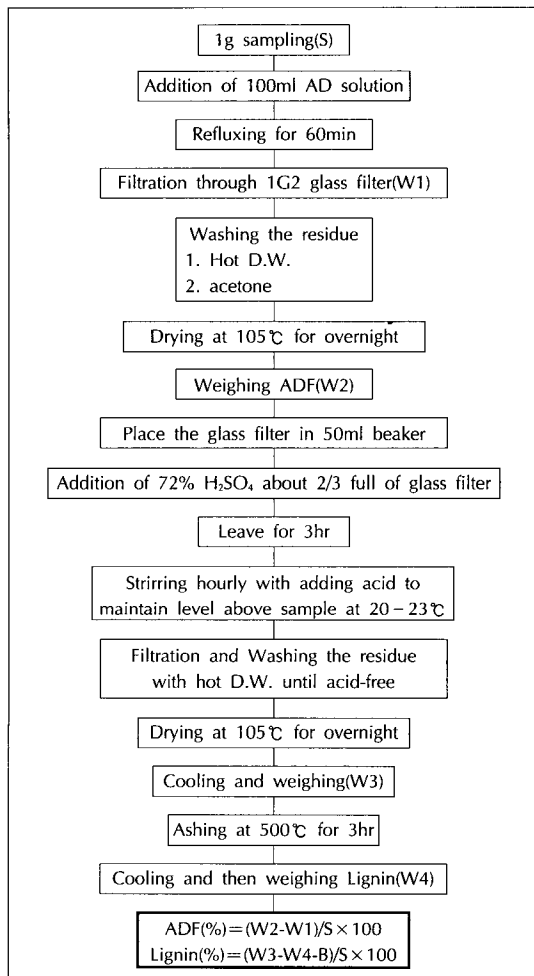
1g sampling(S)

Addition of 100ml AD solution

Refluxing for 60min

Filtration through 1G2 glass filter(W1)

Washing the residue
1. Hot D.W.
2. acetone

Drying at 105℃ for overnight

Weighing ADF(W2)

Place the glass filter in 50ml beaker

Addition of 72% $H_2SO_4$ about 2/3 full of glass filter

Leave for 3hr

Stirring hourly with adding acid to maintain level above sample at 20 – 23℃

Filtration and Washing the residue with hot D.W. until acid-free

Drying at 105℃ for overnight

Cooling and weighing(W3)

Ashing at 500℃ for 3hr

Cooling and then weighing Lignin(W4)

ADF(%)=(W2-W1)/S$\times$100
Lignin(%)=(W3-W4-B)/S$\times$100